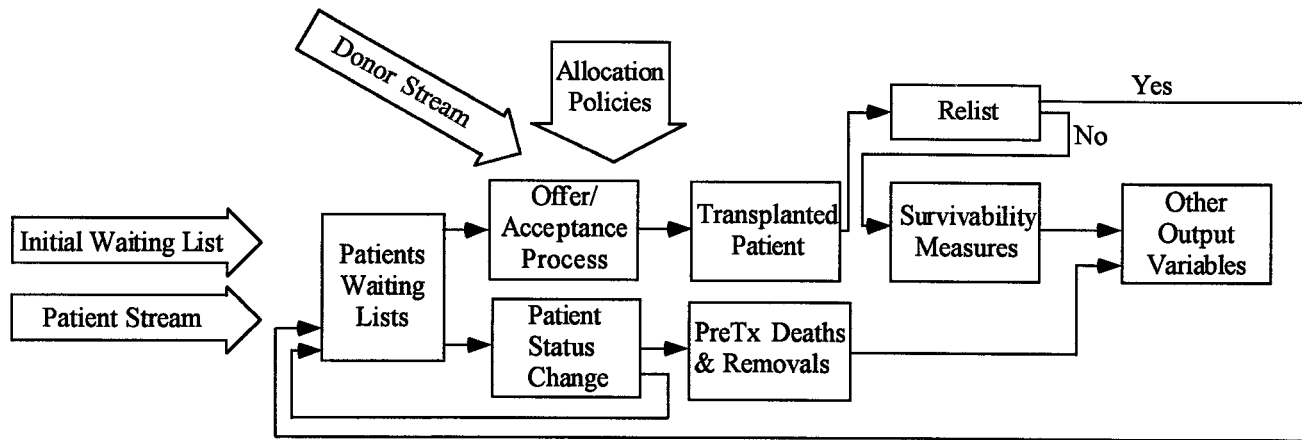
Donor Stream

Allocation Policies

Relist

Yes

No

Initial Waiting List

Patient Stream

Patients Waiting Lists

Offer/ Acceptance Process

Transplanted Patient

Survivability Measures

Other Output Variables

Patient Status Change

PreTx Deaths & Removals